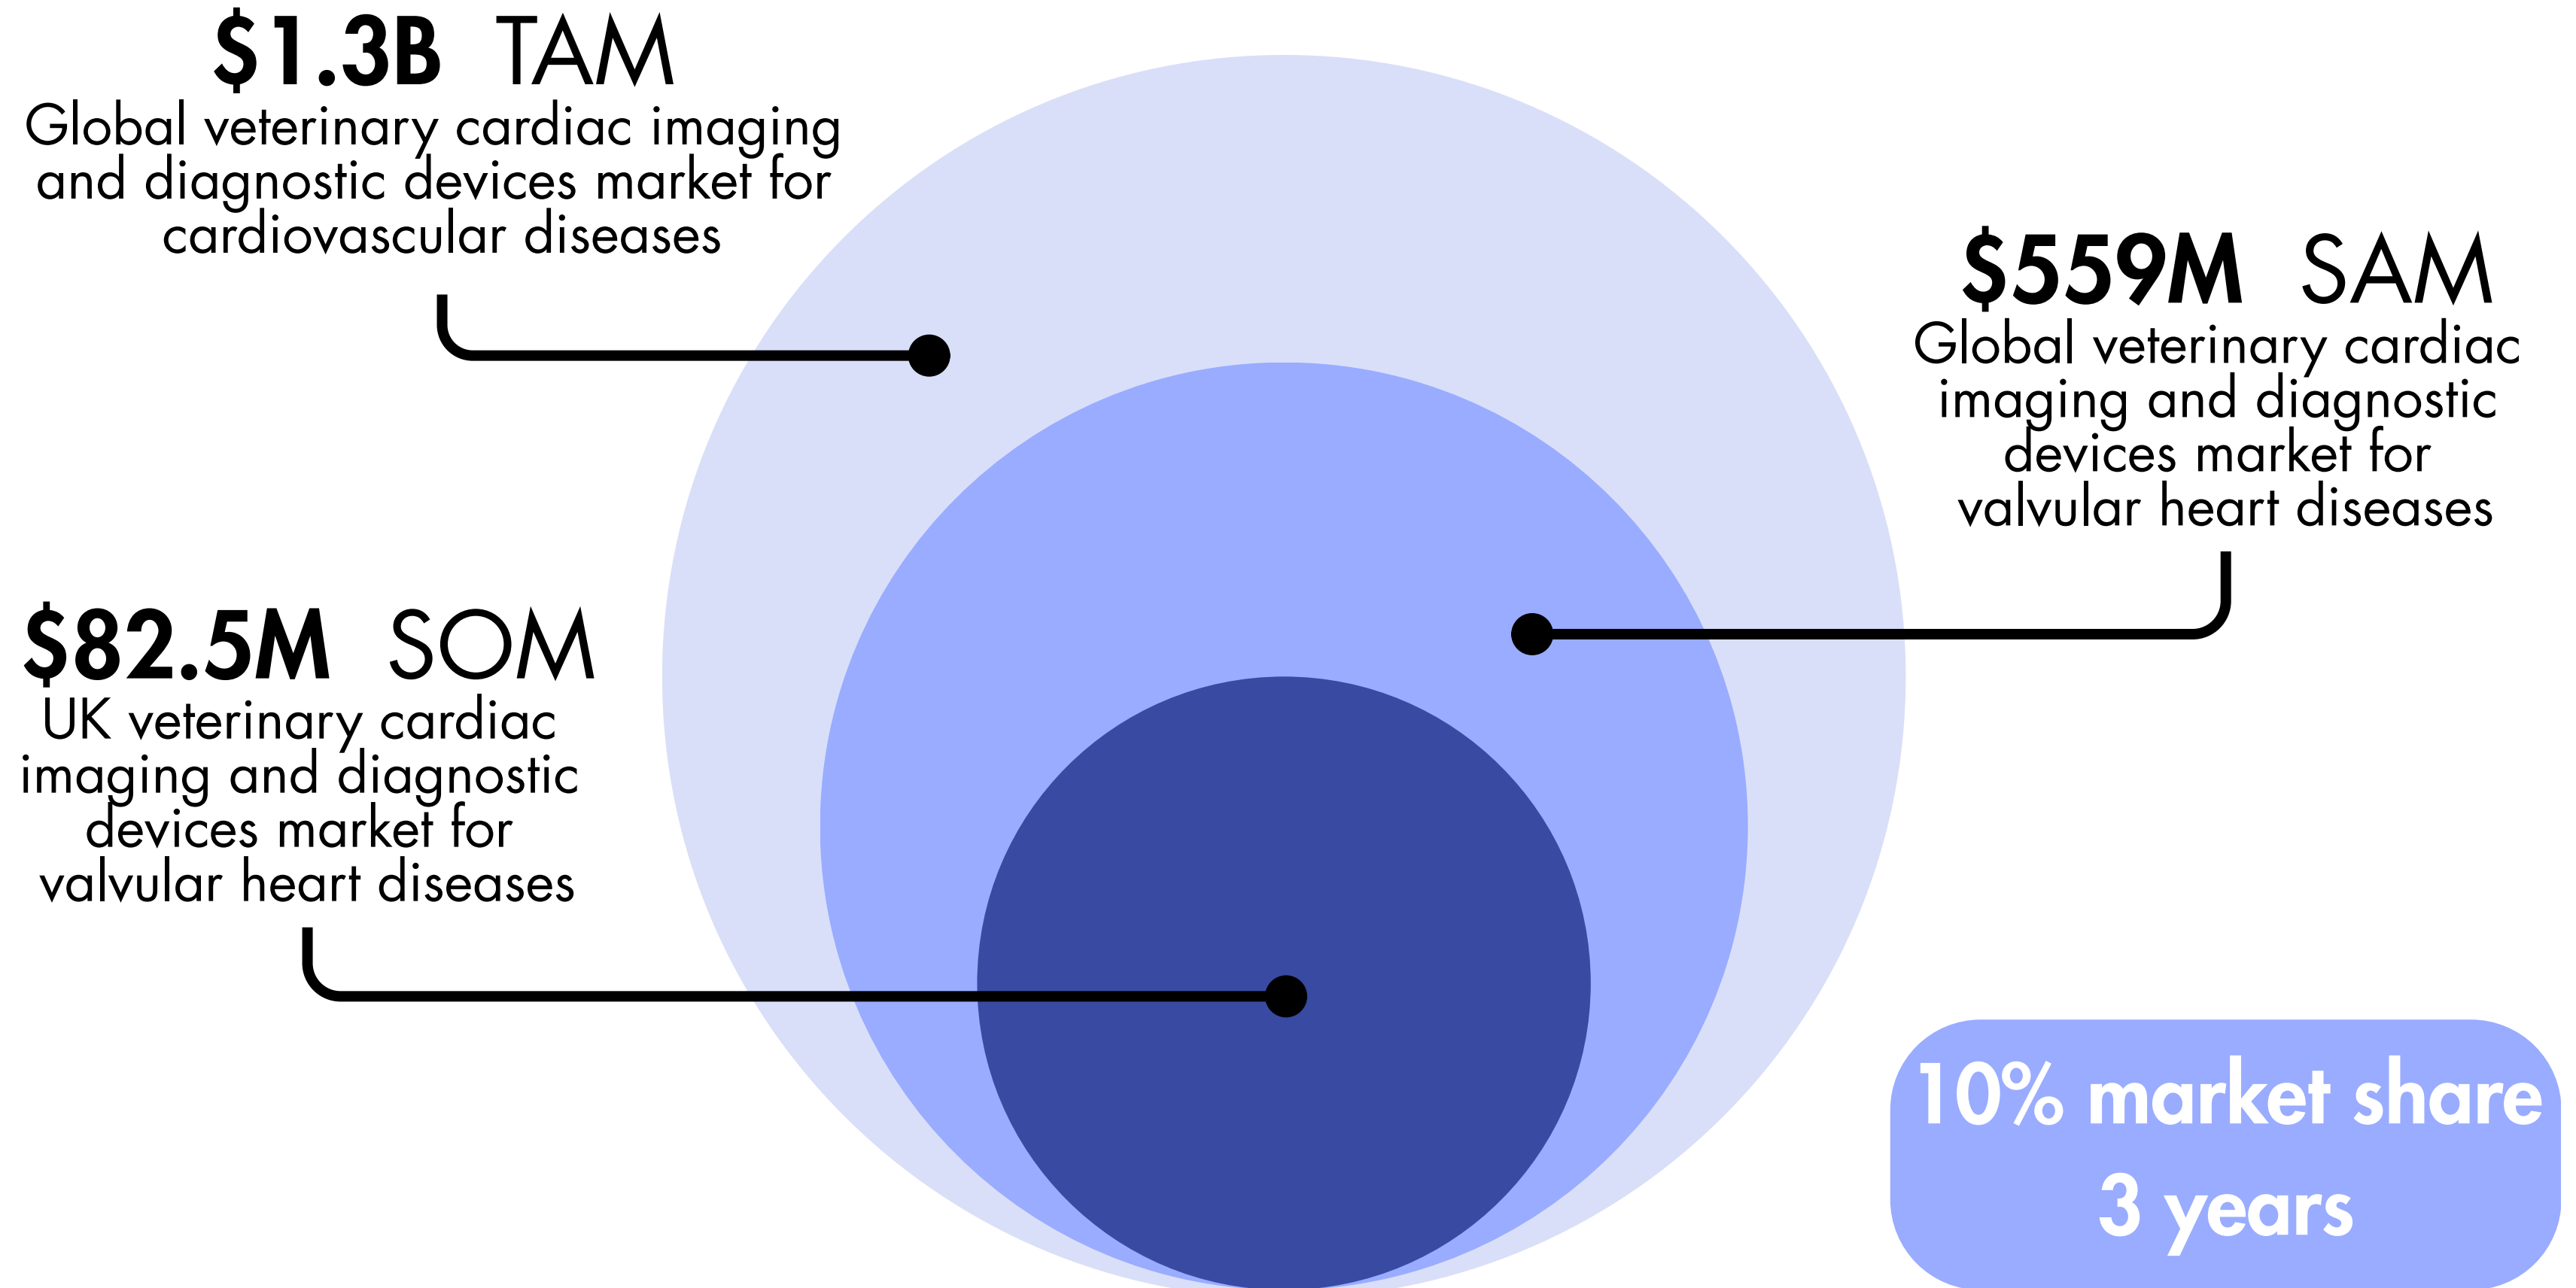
$1.3B TAM
Global veterinary cardiac imaging and diagnostic devices market for cardiovascular diseases

$559M SAM
Global veterinary cardiac imaging and diagnostic devices market for valvular heart diseases

$82.5M SOM
UK veterinary cardiac imaging and diagnostic devices market for valvular heart diseases

10% market share
3 years